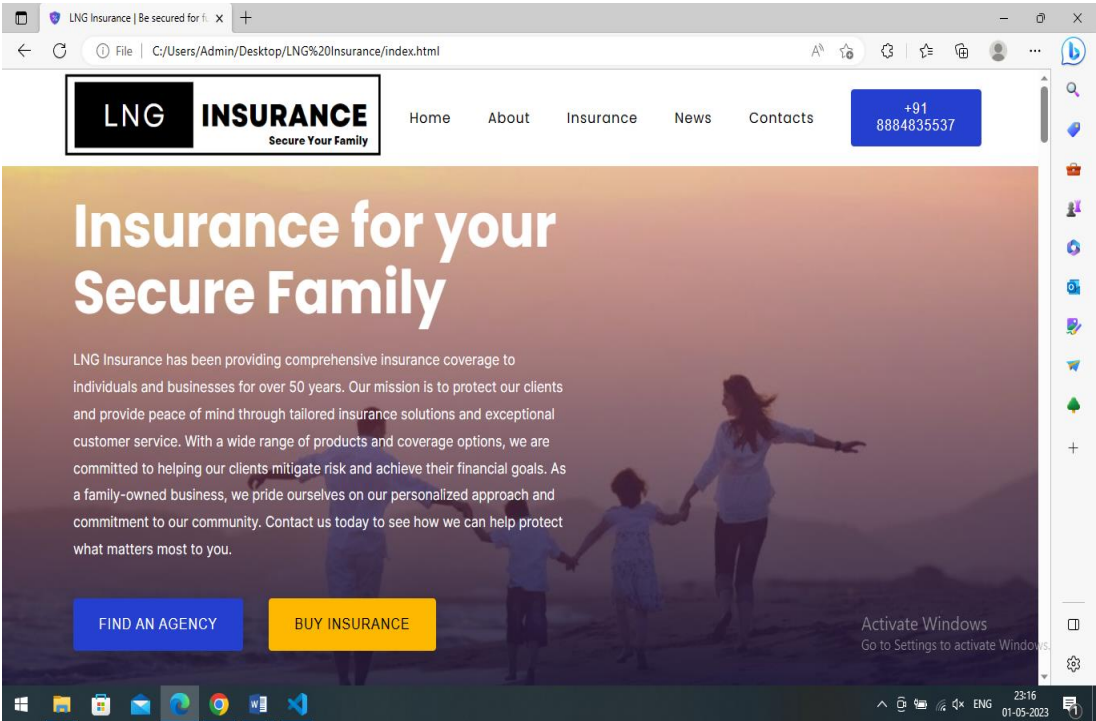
LNG Insurance | Be secured for fi ×

File | C:/Users/Admin/Desktop/LNG%20Insurance/index.html

LNG INSURANCE
Secure Your Family

Home About Insurance News Contacts

+91 8884835537

Insurance for your Secure Family

LNG Insurance has been providing comprehensive insurance coverage to individuals and businesses for over 50 years. Our mission is to protect our clients and provide peace of mind through tailored insurance solutions and exceptional customer service. With a wide range of products and coverage options, we are committed to helping our clients mitigate risk and achieve their financial goals. As a family-owned business, we pride ourselves on our personalized approach and commitment to our community. Contact us today to see how we can help protect what matters most to you.

FIND AN AGENCY

BUY INSURANCE

Activate Windows
Go to Settings to activate Windows.

ENG 23:16 01-05-2023